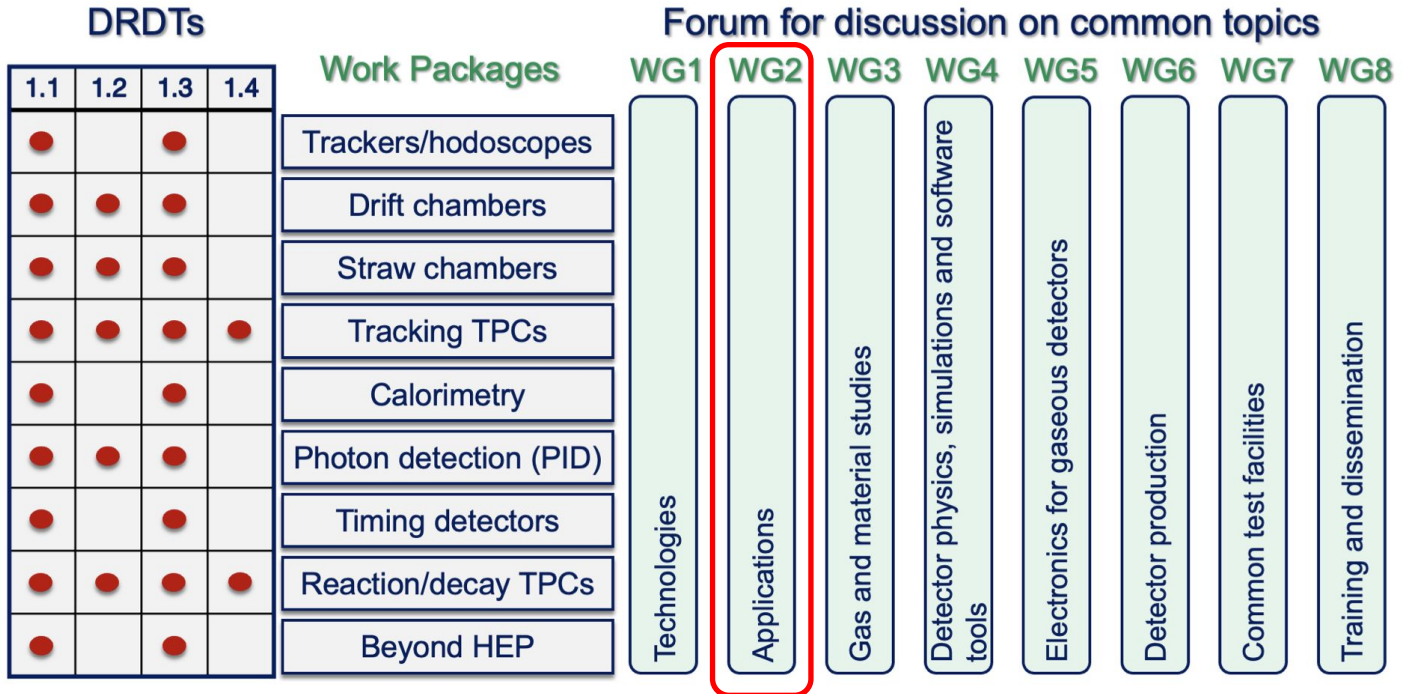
DRDTs

| 1.1 | 1.2 | 1.3 | 1.4 |
|---|---|---|---|
| ● | | ● | |
| ● | ● | ● | |
| ● | ● | ● | |
| ● | ● | ● | ● |
| ● | | ● | |
| ● | ● | ● | |
| ● | | ● | |
| ● | ● | ● | ● |
| ● | | ● | |

Work Packages

Trackers/hodoscopes
Drift chambers
Straw chambers
Tracking TPCs
Calorimetry
Photon detection (PID)
Timing detectors
Reaction/decay TPCs
Beyond HEP

Forum for discussion on common topics

WG1 Technologies
WG2 Applications
WG3 Gas and material studies
WG4 Detector physics, simulations and software tools
WG5 Electronics for gaseous detectors
WG6 Detector production
WG7 Common test facilities
WG8 Training and dissemination